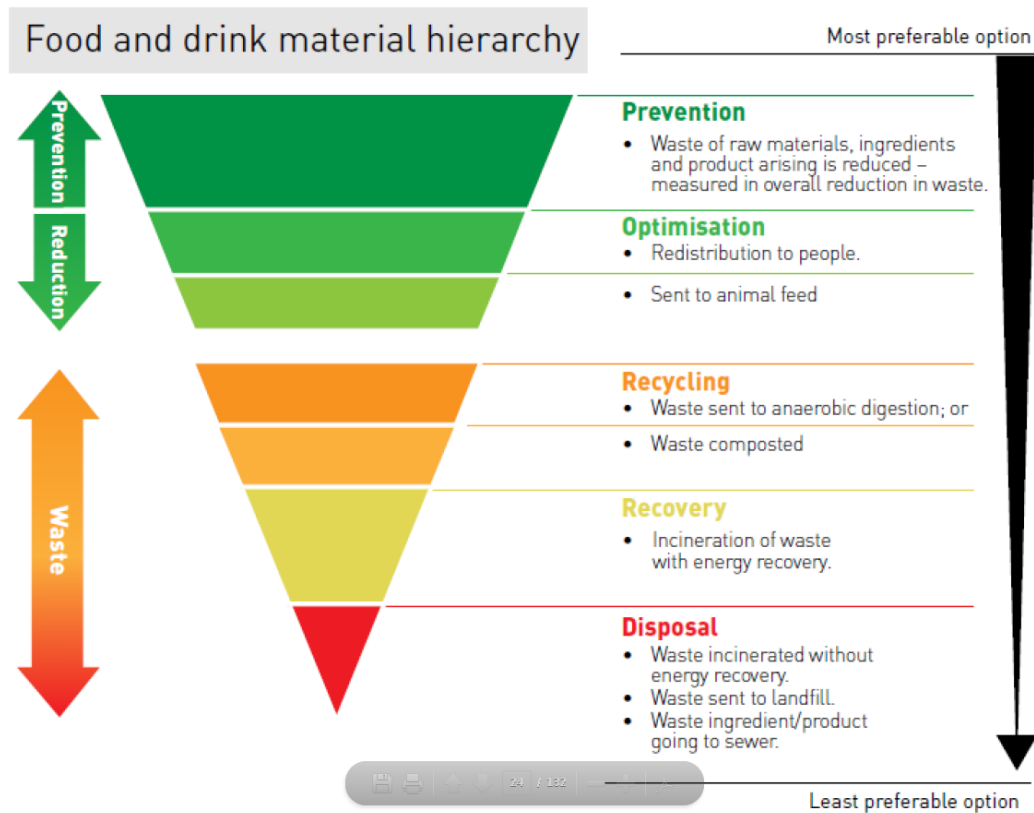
Food and drink material hierarchy

Most preferable option

Prevention

Reduction

Waste

Prevention
• Waste of raw materials, ingredients and product arising is reduced – measured in overall reduction in waste.

Optimisation
• Redistribution to people.
• Sent to animal feed

Recycling
• Waste sent to anaerobic digestion; or
• Waste composted

Recovery
• Incineration of waste with energy recovery.

Disposal
• Waste incinerated without energy recovery.
• Waste sent to landfill.
• Waste ingredient/product going to sewer.

24 / 132

Least preferable option